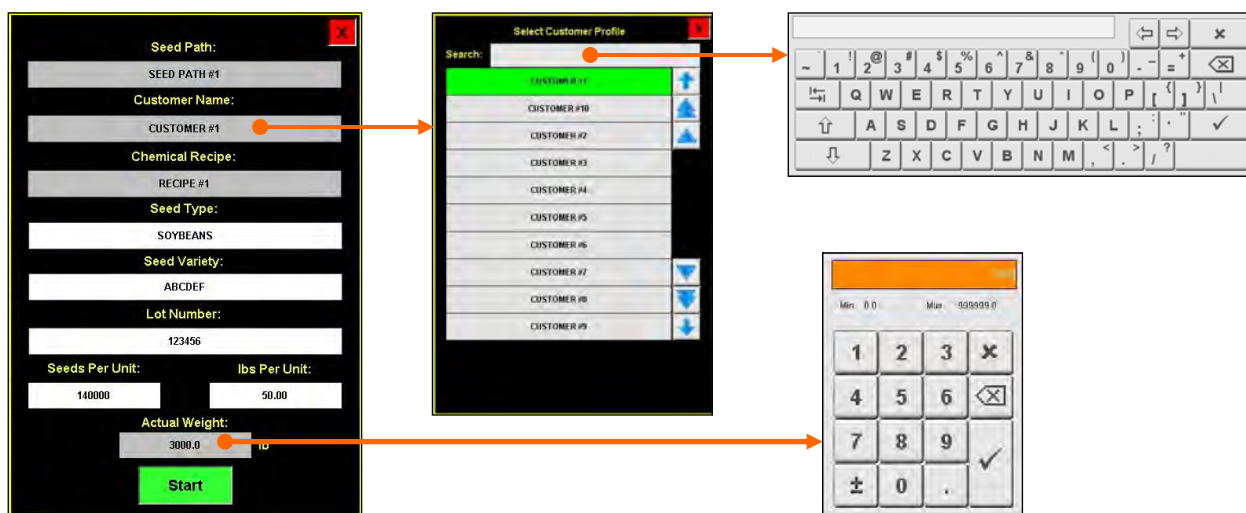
X

Seed Path:

SEED PATH #1

Customer Name:

CUSTOMER #1

Chemical Recipe:

RECIPE #1

Seed Type:

SOYBEANS

Seed Variety:

ABCDEF

Lot Number:

123456

Seeds Per Unit:

140000

lbs Per Unit:

50.00

Actual Weight:

3000.0

lb

Start

Select Customer Profile

X

Search:

CUSTOMER #1

CUSTOMER #10

CUSTOMER #2

CUSTOMER #3

CUSTOMER #4

CUSTOMER #5

CUSTOMER #6

CUSTOMER #7

CUSTOMER #8

CUSTOMER #9

×

~ \` 1 ! 2 @ 3 # 4 $ 5 % 6 ^ 7 & 8 * 9 ( 0 ) - _ = +

Q W E R T Y U I O P [ { ] } \ |

A S D F G H J K L ; : ' "

Z X C V B N M , < . > / ?

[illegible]

Min: 0.0

Max: 999999.0

1 2 3

4 5 6

7 8 9

± 0 .